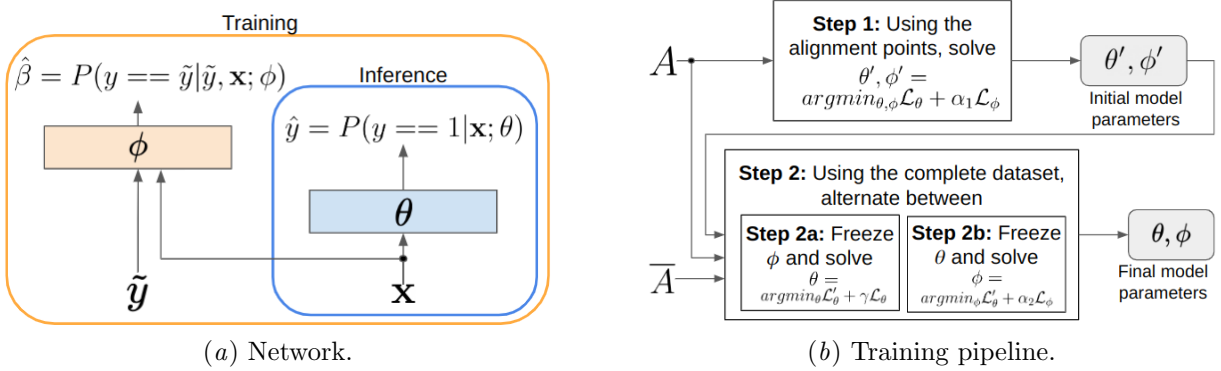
Training

$\hat{\beta} = P(y == \tilde{y}|\tilde{y}, \mathbf{x}; \phi)$

Inference

$\hat{y} = P(y == 1|\mathbf{x}; \theta)$

$\phi$

$\theta$

$\tilde{\boldsymbol{y}}$

$\mathbf{x}$

$(a)$ Network.

$A$

**Step 1:** Using the alignment points, solve $\theta', \phi' = argmin_{\theta,\phi}\mathcal{L}_\theta + \alpha_1\mathcal{L}_\phi$

$\theta', \phi'$

Initial model parameters

**Step 2:** Using the complete dataset, alternate between

**Step 2a:** Freeze $\phi$ and solve $\theta = argmin_\theta\mathcal{L}'_\theta + \gamma\mathcal{L}_\theta$

**Step 2b:** Freeze $\theta$ and solve $\phi = argmin_\phi\mathcal{L}'_\theta + \alpha_2\mathcal{L}_\phi$

$\theta, \phi$

Final model parameters

$\overline{A}$

$(b)$ Training pipeline.